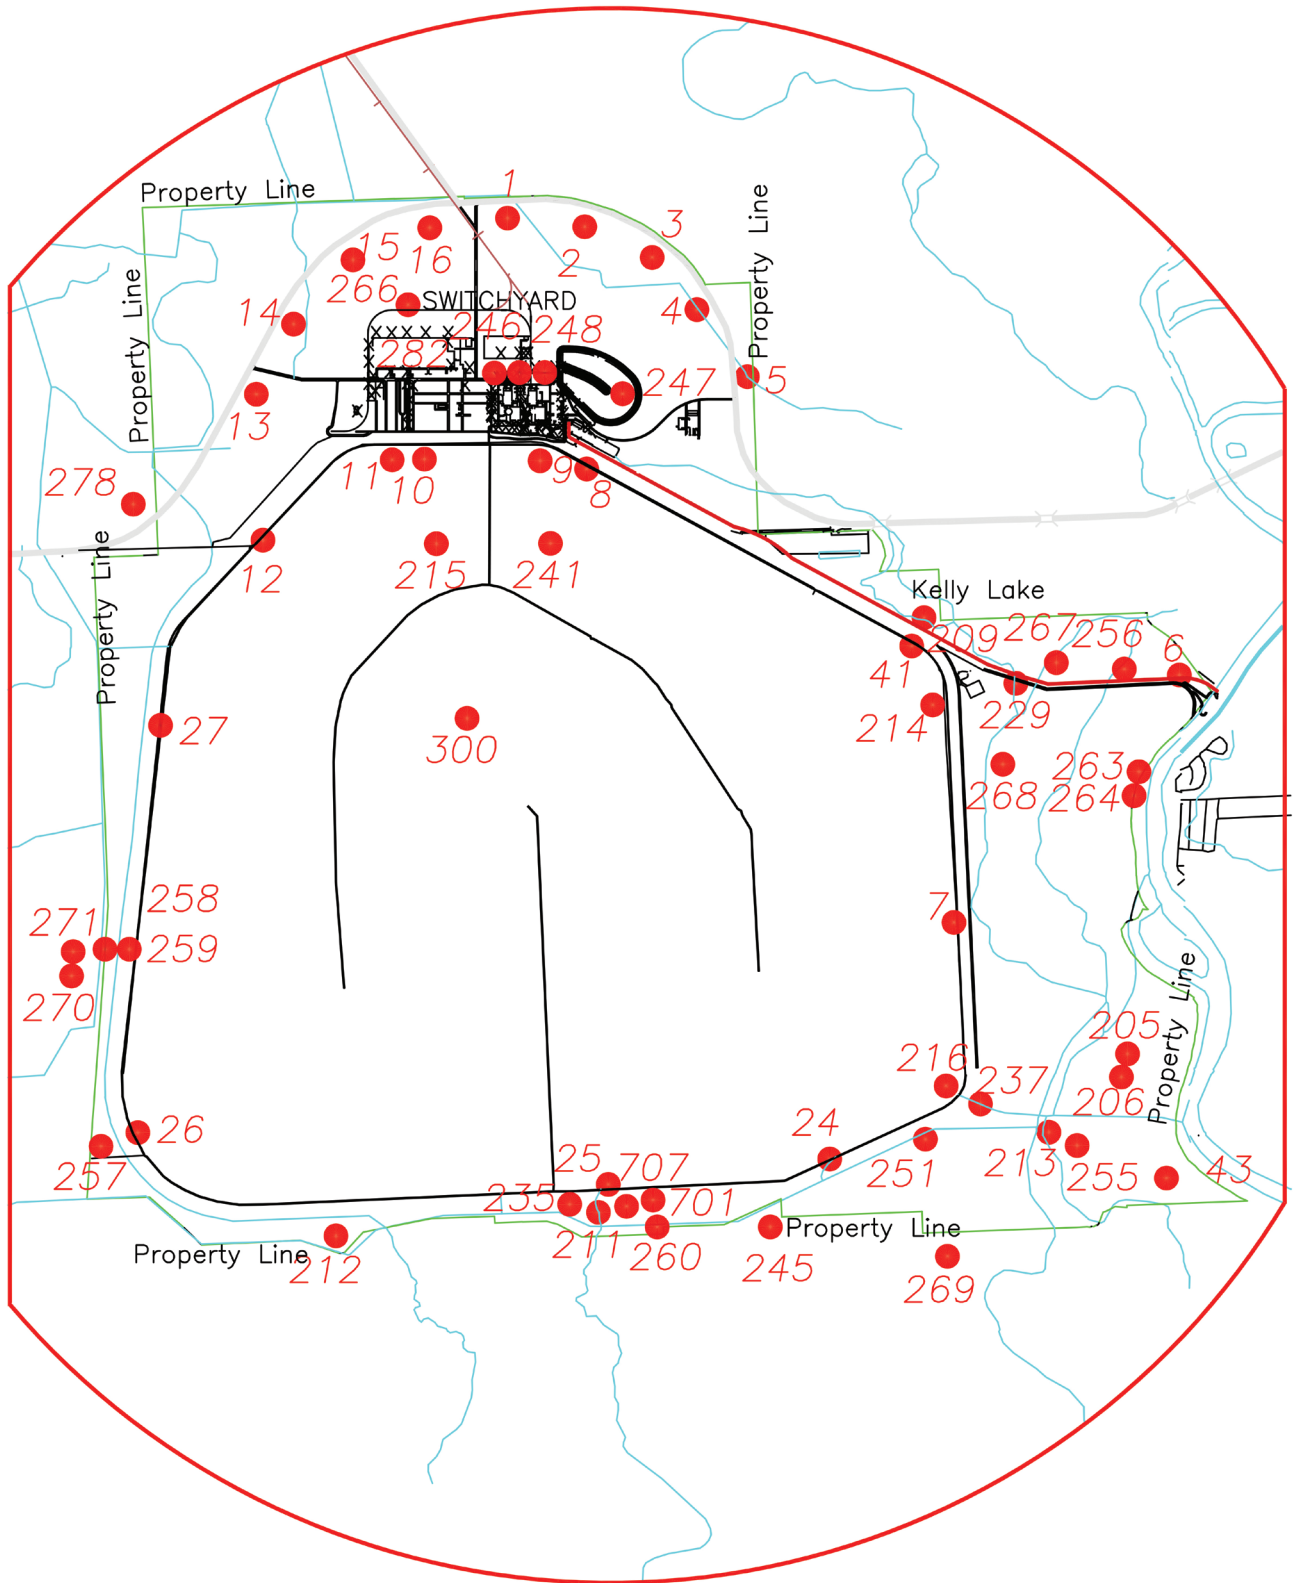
Property Line
1
3
Property Line
15
16
2
266
SWITCHYARD
14
246
248
4
Property Line
282
247
5
13
278
11
10
9
8
Property Line
12
215
241
Kelly Lake
209
267
256
6
41
229
214
27
300
263
268
264
7
258
271
259
270
205
Property Line
216
237
206
26
24
213
255
43
257
251
25
707
235
701
211
260
Property Line
Property Line
212
245
269